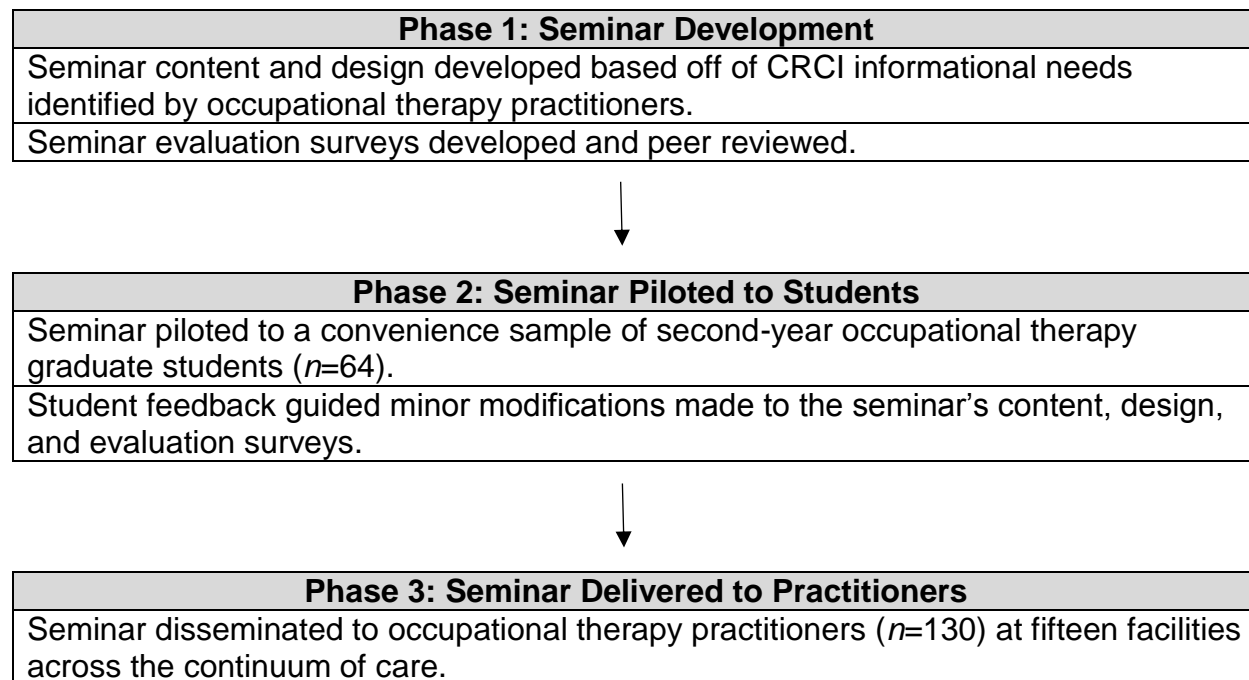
**Phase 1: Seminar Development**

Seminar content and design developed based off of CRCI informational needs identified by occupational therapy practitioners.

Seminar evaluation surveys developed and peer reviewed.

**Phase 2: Seminar Piloted to Students**

Seminar piloted to a convenience sample of second-year occupational therapy graduate students (*n*=64).

Student feedback guided minor modifications made to the seminar's content, design, and evaluation surveys.

**Phase 3: Seminar Delivered to Practitioners**

Seminar disseminated to occupational therapy practitioners (*n*=130) at fifteen facilities across the continuum of care.